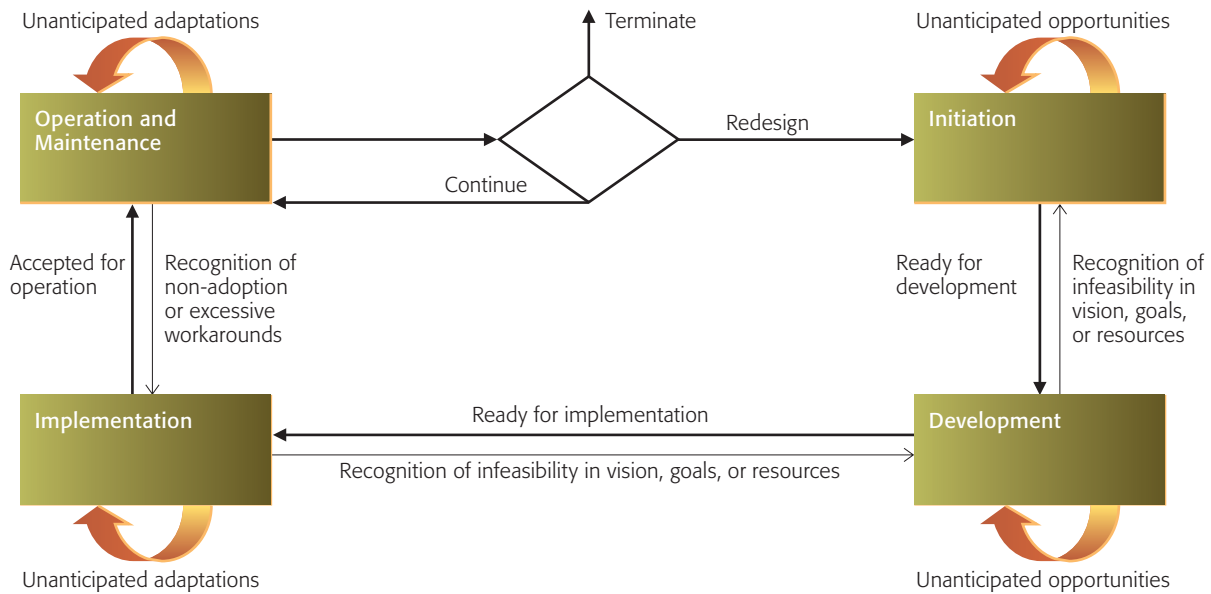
Unanticipated adaptations

Terminate

Unanticipated opportunities

Operation and Maintenance

Redesign

Initiation

Continue

Accepted for operation

Recognition of non-adoption or excessive workarounds

Ready for development

Recognition of infeasibility in vision, goals, or resources

Implementation

Ready for implementation

Development

Recognition of infeasibility in vision, goals, or resources

Unanticipated adaptations

Unanticipated opportunities